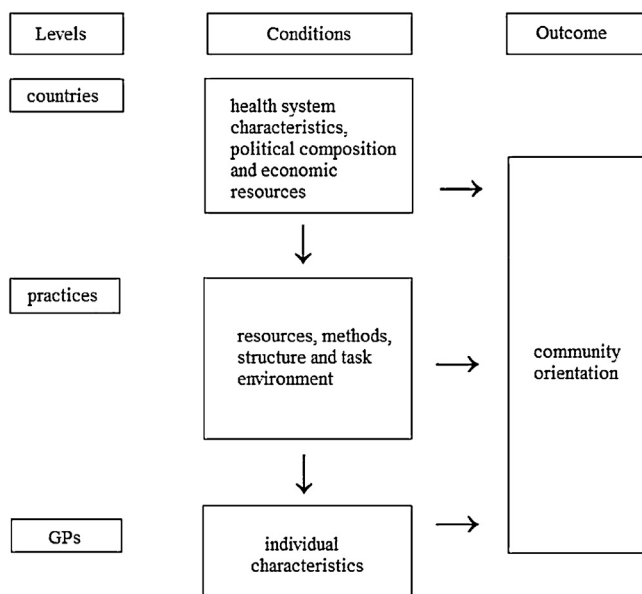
Levels

Conditions

Outcome

countries

health system characteristics, political composition and economic resources

practices

resources, methods, structure and task environment

community orientation

GPs

individual characteristics